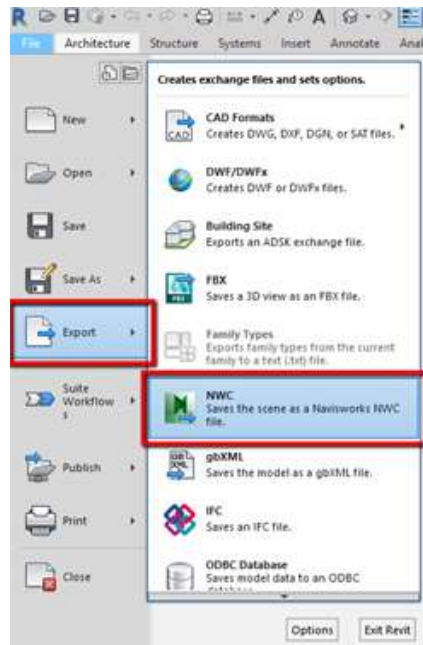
R

File Architecture Structure Systems Insert Annotate Anal

New

Open

Save

Save As

Export

Suite Workflows

Publish

Print

Close

Creates exchange files and sets options.

CAD Formats
Creates DWG, DXF, DGN, or SAT files.

CAD

DWF/DWFx
Creates DWF or DWFx files.

Building Site
Exports an ADSK exchange file.

FBX
Saves a 3D view as an FBX file.

FBX

Family Types
Exports family types from the current family to a text (.txt) file.

NWC
Saves the scene as a Navisworks NWC file.

gbXML
Saves the model as a gbXML file.

gbXML

IFC
Saves an IFC file.

ODBC Database
Saves model data to an ODBC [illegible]

Options Exit Revit